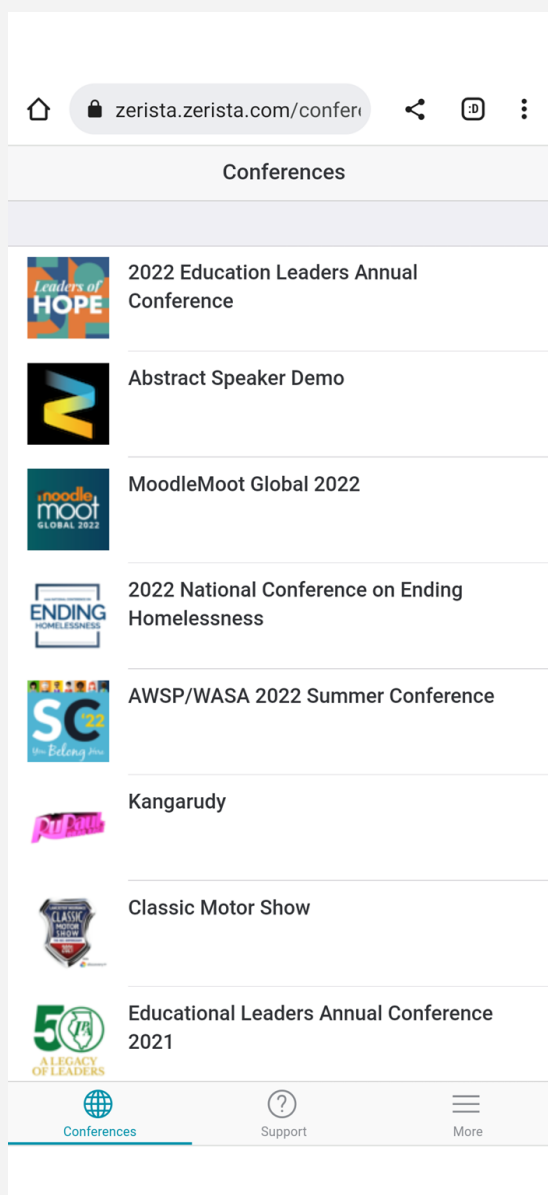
zerista.zerista.com/confer

:D

Conferences

Leaders of HOPE

2022 Education Leaders Annual Conference

Abstract Speaker Demo

moodle moot GLOBAL 2022

MoodleMoot Global 2022

ENDING HOMELESSNESS

2022 National Conference on Ending Homelessness

SC '22 You Belong Here

AWSP/WASA 2022 Summer Conference

RuPaul

Kangarudy

CLASSIC MOTOR SHOW

Classic Motor Show

50 A LEGACY OF LEADERS

Educational Leaders Annual Conference 2021

Conferences

Support

More